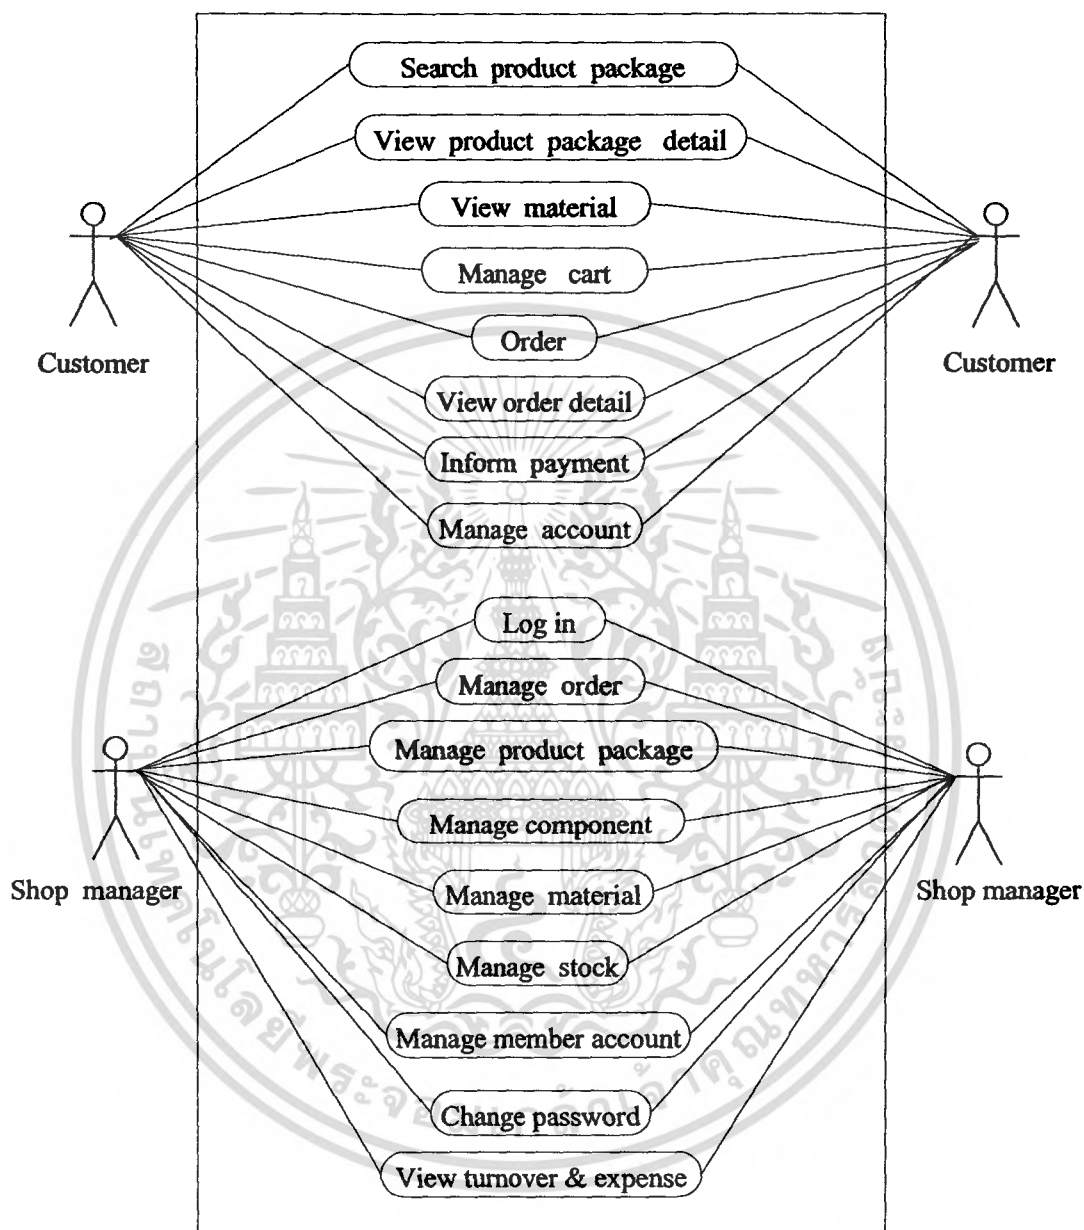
Search product package

View product package detail

View material

Manage cart

Order

View order detail

Inform payment

Manage account

Customer

Customer

Log in

Manage order

Manage product package

Manage component

Manage material

Manage stock

Manage member account

Change password

View turnover & expense

Shop manager

Shop manager